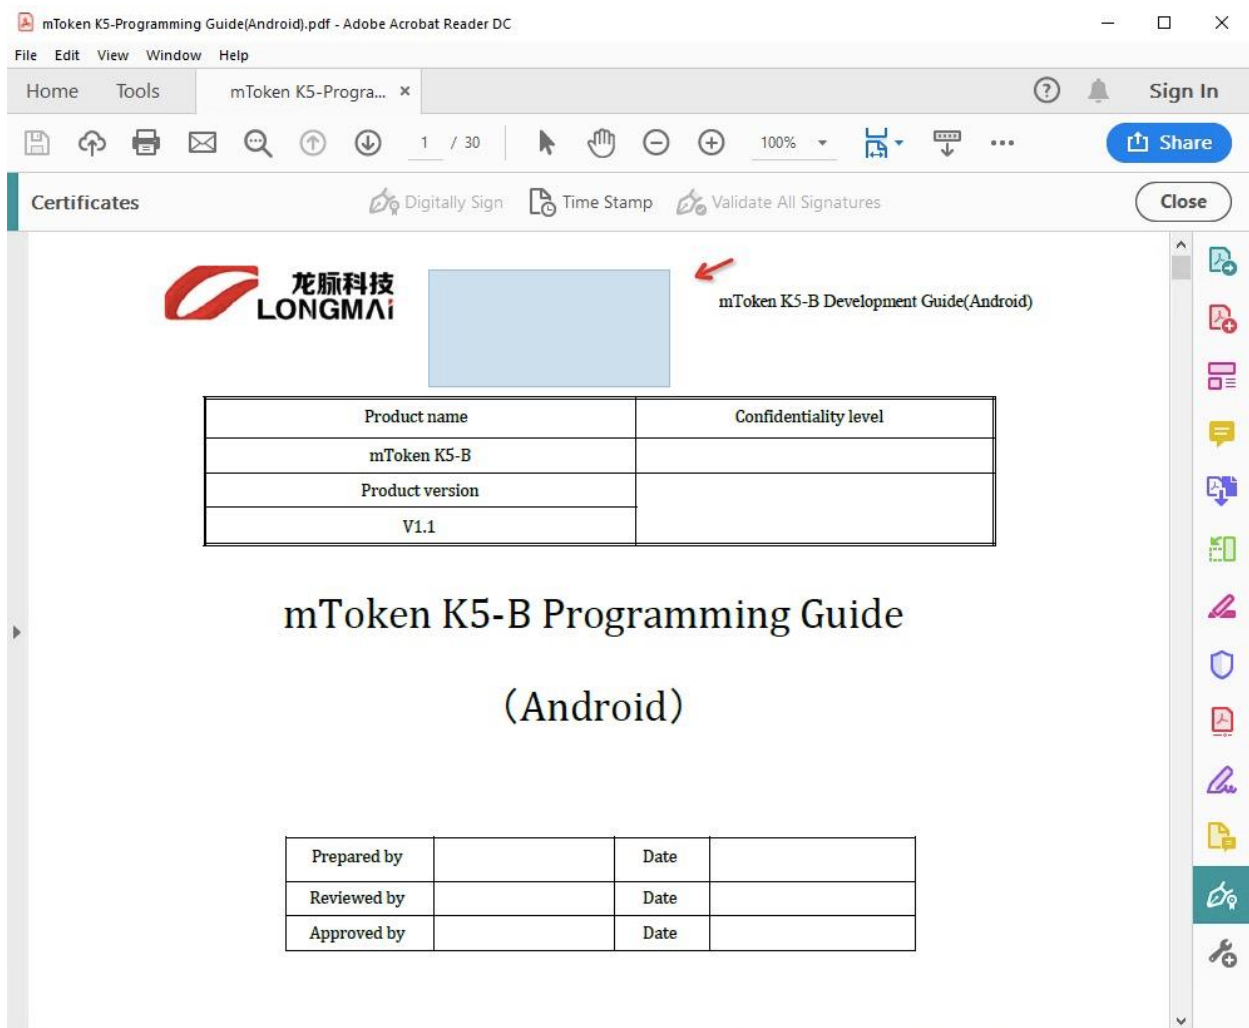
mToken K5-Programming Guide(Android).pdf - Adobe Acrobat Reader DC

File Edit View Window Help

Home Tools mToken K5-Progra... ×

Sign In

1 / 30 100%

Share

Certificates Digitally Sign Time Stamp Validate All Signatures Close

龙脉科技 LONGMAi

mToken K5-B Development Guide(Android)

| Product name | Confidentiality level |
|---|---|
| mToken K5-B | |
| Product version | |
| V1.1 | |

mToken K5-B Programming Guide

(Android)

| Prepared by | | Date | |
|---|---|---|---|
| Reviewed by | | Date | |
| Approved by | | Date | |